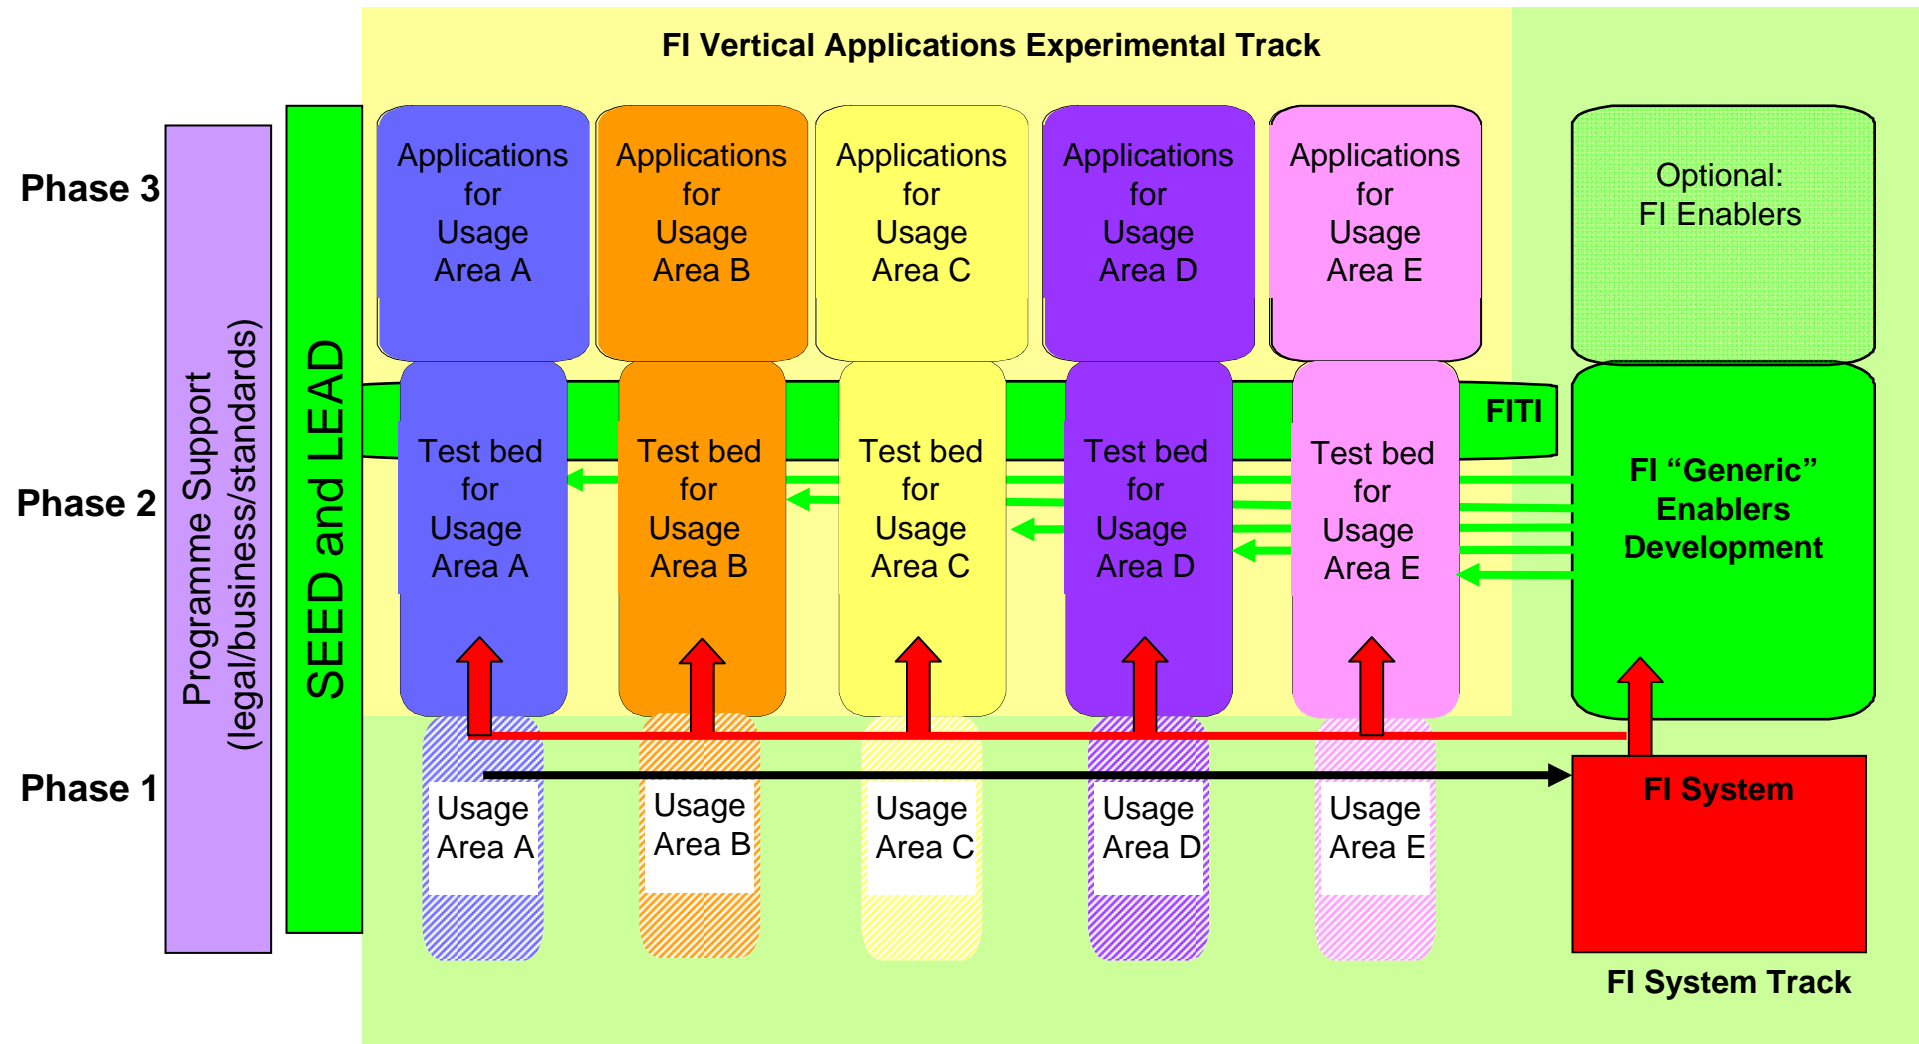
FI Vertical Applications Experimental Track

Phase 3

Phase 2

Phase 1

Programme Support (legal/business/standards)

SEED and LEAD

Applications for Usage Area A

Applications for Usage Area B

Applications for Usage Area C

Applications for Usage Area D

Applications for Usage Area E

Optional: FI Enablers

FITI

Test bed for Usage Area A

Test bed for Usage Area B

Test bed for Usage Area C

Test bed for Usage Area D

Test bed for Usage Area E

FI “Generic” Enablers Development

Usage Area A

Usage Area B

Usage Area C

Usage Area D

Usage Area E

FI System

FI System Track